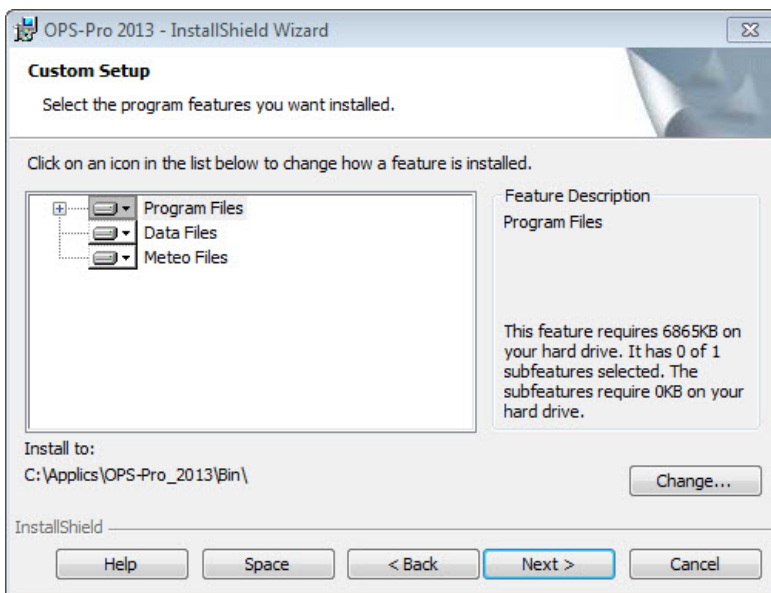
OPS-Pro 2013 - InstallShield Wizard

Custom Setup

Select the program features you want installed.

Click on an icon in the list below to change how a feature is installed.

Program Files
Data Files
Meteo Files

Feature Description

Program Files

This feature requires 6865KB on your hard drive. It has 0 of 1 subfeatures selected. The subfeatures require 0KB on your hard drive.

Install to:

C:\Applics\OPS-Pro_2013\Bin\

Change...

InstallShield

Help

Space

< Back

Next >

Cancel